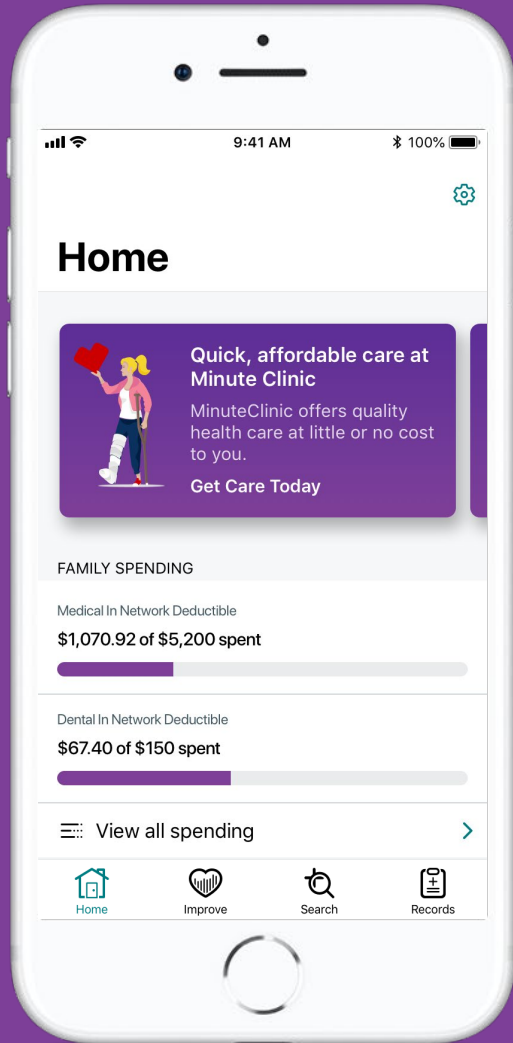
9:41 AM
100%

Home

Quick, affordable care at Minute Clinic
MinuteClinic offers quality health care at little or no cost to you.
Get Care Today

FAMILY SPENDING

Medical In Network Deductible
$1,070.92 of $5,200 spent

Dental In Network Deductible
$67.40 of $150 spent

View all spending

Home
Improve
Search
Records